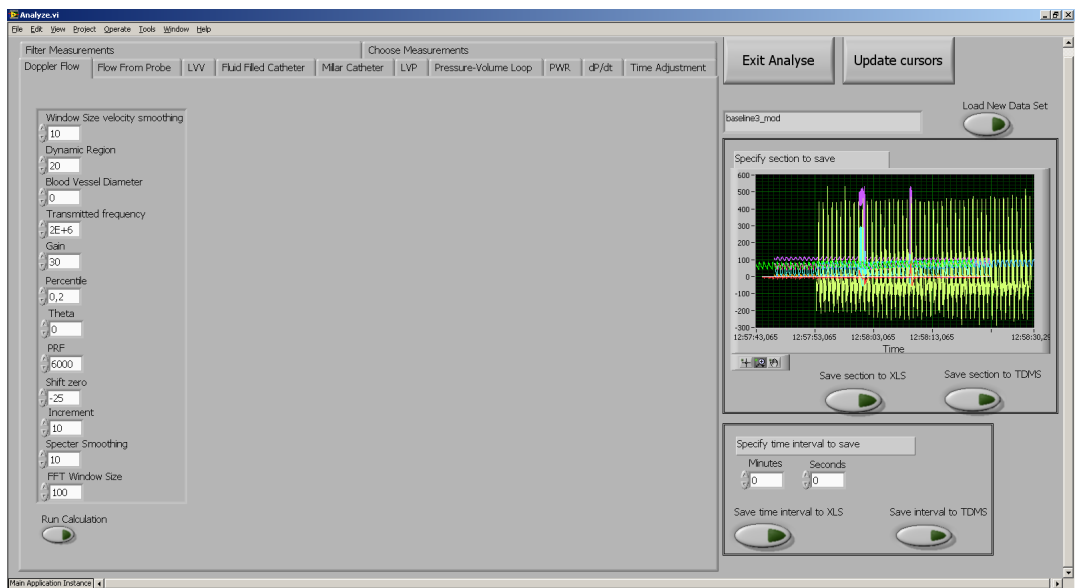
Analyze.vi

File Edit View Project Operate Tools Window Help

Filter Measurements

Choose Measurements

Doppler Flow | Flow From Probe | LVV | Fluid Filled Catheter | Millar Catheter | LVP | Pressure-Volume Loop | PWR | dP/dt | Time Adjustment

Exit Analyse

Update cursors

Load New Data Set

baseline3_mod

Window Size velocity smoothing
10

Dynamic Region
20

Blood Vessel Diameter
0

Transmitted frequency
2E+6

Gain
30

Percentile
0,2

Theta
0

PRF
6000

Shift zero
-25

Increment
10

Specter Smoothing
10

FFT Window Size
100

Run Calculation

Specify section to save

600
500
400
300
200
100
0
-100
-200
-300

12:57:43,065 12:57:53,065 12:58:03,065 12:58:13,065 12:58:30,2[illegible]

Time

Save section to XLS

Save section to TDMS

Specify time interval to save

Minutes
0

Seconds
0

Save time interval to XLS

Save interval to TDMS

Main Application Instance